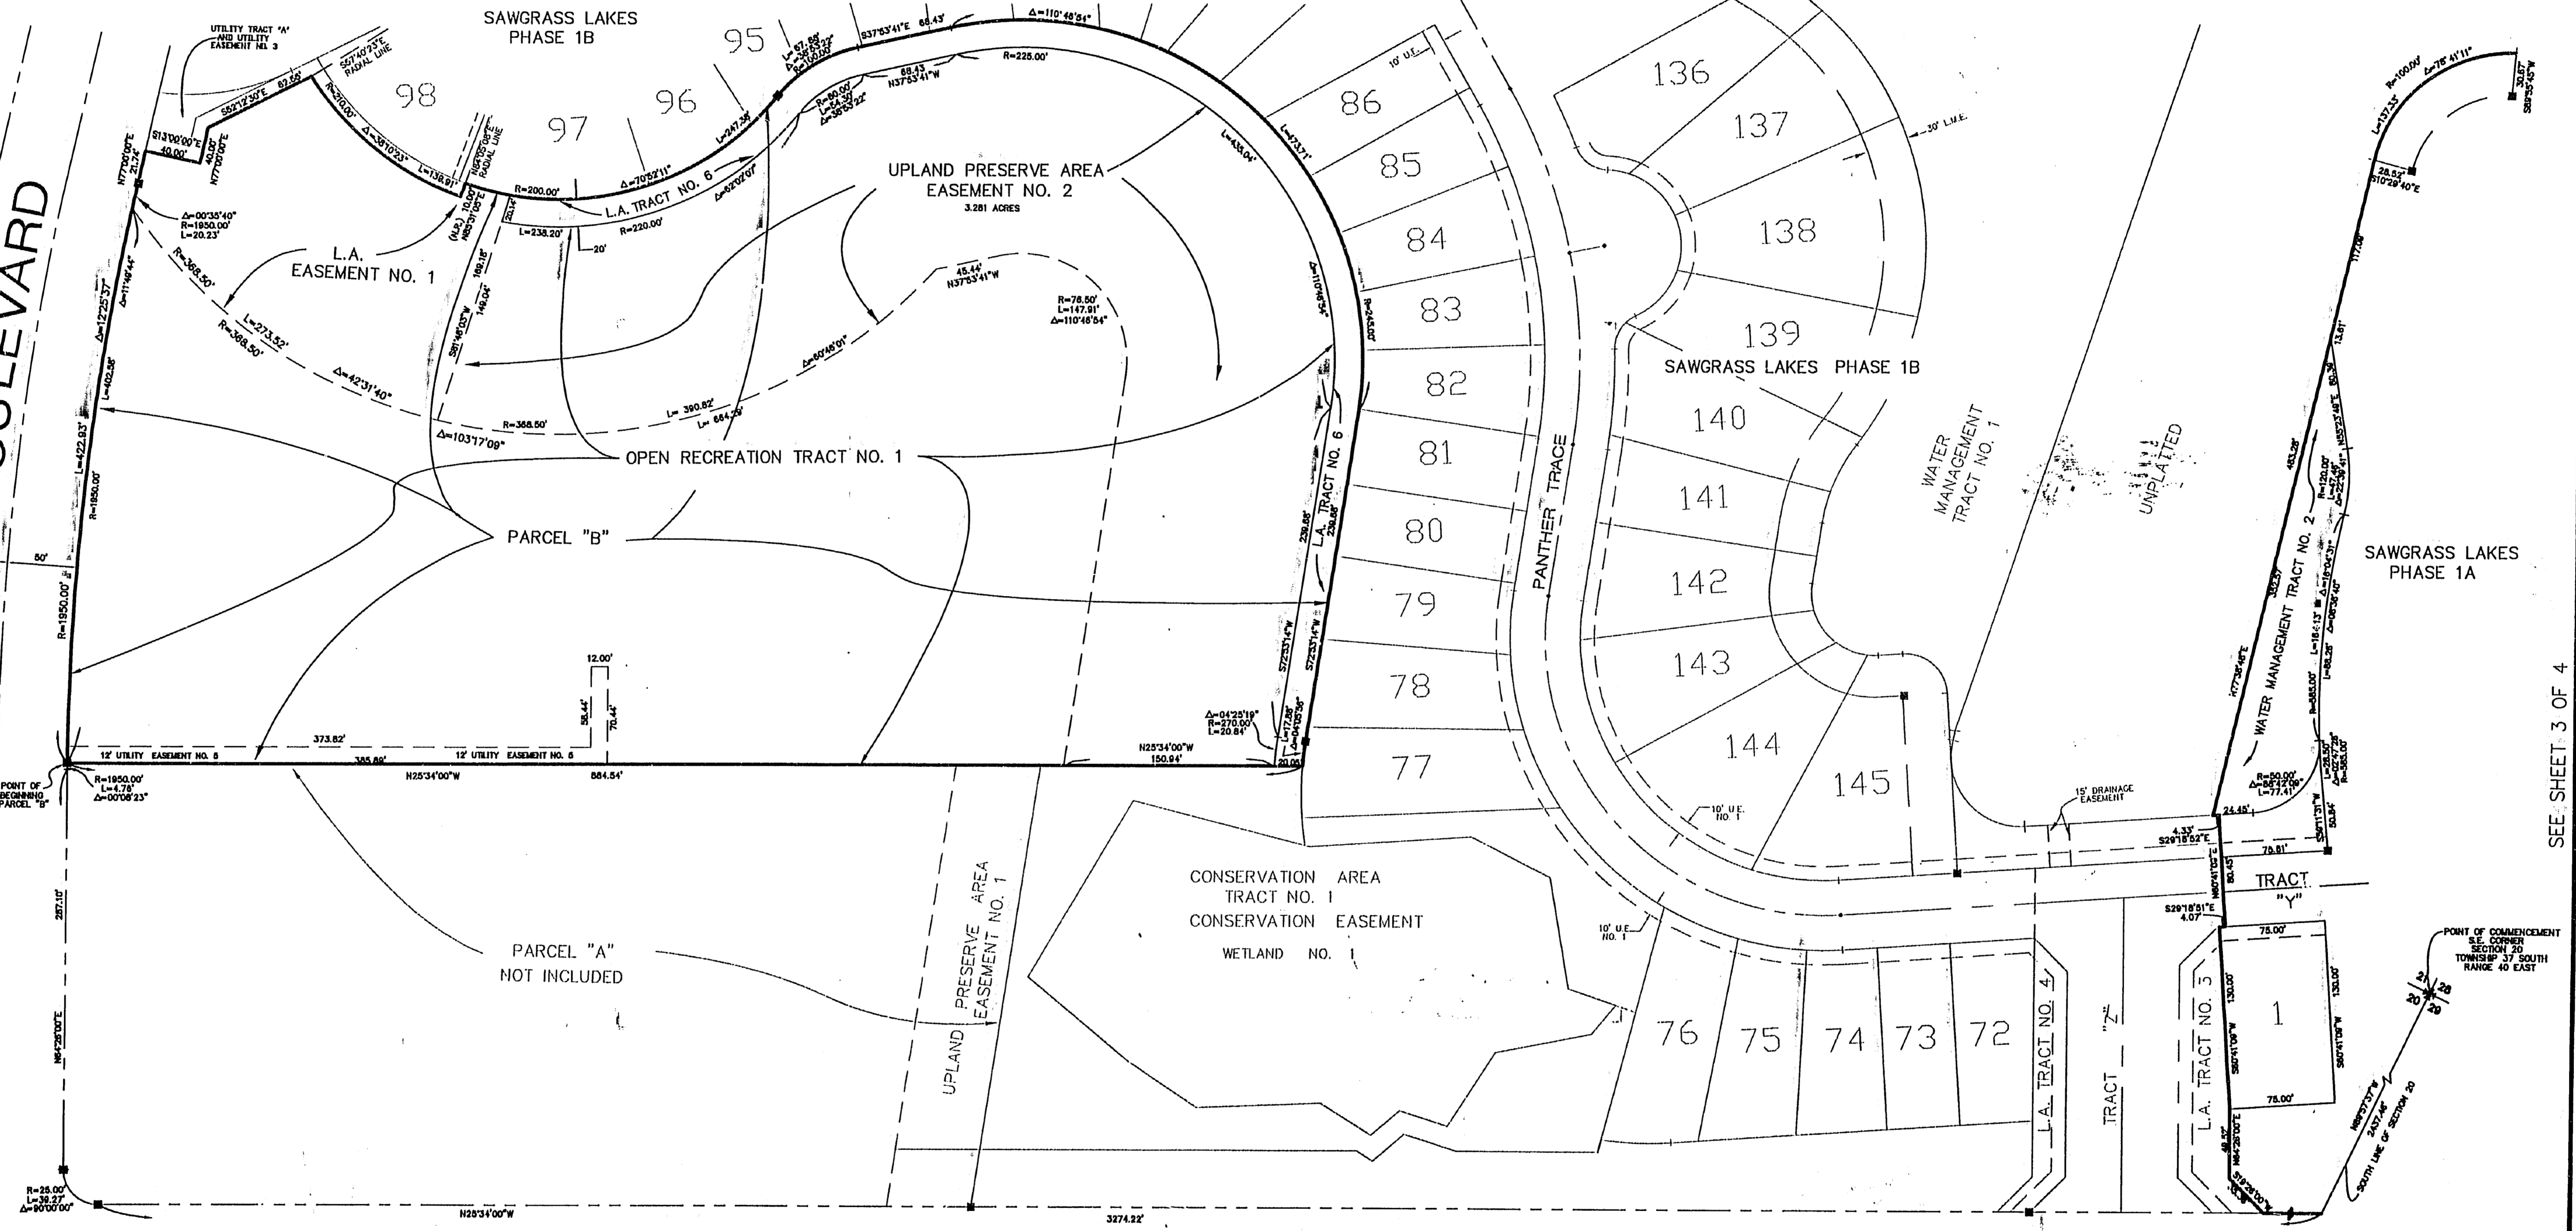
SAWGRASS LAKES PHASE 1B

UTILITY TRACT "A" AND UTILITY EASEMENT NO. 3

S57°40'23"E RADIAL LINE

S52°12'30"E 82.55'

S13°00'00"E 40.00'

N77°00'00"E 21.74'

40.00' N77°00'00"E

98

97

96

95

L=57.88' Δ=33°09'22" R=100.00'

S37°53'41"E 68.43'

Δ=110°48'54"

R=225.00'

68.43 N37°53'41"W

R=60.00' L=54.50' Δ=36°05'22"

L=247.38'

Δ=70°52'11"

Δ=52°02'07"

R=310.00'

Δ=39°10'23"

L=136.91'

N36°05'08"E RADIAL LINE

R=200.00'

L.A. TRACT NO. 6

R=220.00'

L=238.20'

20'

UPLAND PRESERVE AREA EASEMENT NO. 2

3.281 ACRES

L=435.04'

L=473.71'

10' U.E.

86

85

84

83

82

81

80

79

78

77

136

137

138

139

140

141

142

143

144

145

30' L.M.E.

BOULEVARD

Δ=00°35'40" R=1950.00' L=20.23'

L.A. EASEMENT NO. 1

R=368.50'

L=273.52'

R=368.50'

Δ=42°31'40"

Δ=103°17'09"

R=368.50'

L= 390.82'

L= 664.29'

Δ=60°46'01"

45.44' N37°53'41"W

R=78.50' L=147.91' Δ=110°48'54"

S81°46'03"W 149.04'

N85°31'05"E 10.00' (N.R.)

169.16'

Δ=11°46'44"

Δ=12°25'37"

L=402.55'

L=422.63'

R=1950.00'

OPEN RECREATION TRACT NO. 1

PARCEL "B"

L.A. TRACT NO. 6

239.85'

239.85'

R=243.00'

Δ=56°45'10"

S72°53'14"W

S72°53'14"W

Δ=04°25'19" R=270.00' L=20.84'

L=17.95'

Δ=04°05'36"

PANTHER TRACE

SAWGRASS LAKES PHASE 1B

WATER MANAGEMENT TRACT NO. 1

UNPLATTED

50'

R=1950.00'

12.00'

58.44'

70.44'

12' UTILITY EASEMENT NO. 5

373.82'

12' UTILITY EASEMENT NO. 5

385.89'

N25°34'00"W

884.54'

N25°34'00"W 150.94'

20.00'

POINT OF BEGINNING PARCEL "B"

R=1950.00' L=4.78' Δ=00°08'23"

257.10'

N64°26'00"E

PARCEL "A" NOT INCLUDED

UPLAND PRESERVE AREA EASEMENT NO. 1

CONSERVATION AREA TRACT NO. 1 CONSERVATION EASEMENT

WETLAND NO. 1

10' U.E. NO. 1

10' U.E. NO. 1

15' DRAINAGE EASEMENT

76

75

74

73

72

L.A. TRACT NO. 4

TRACT "Z"

L.A. TRACT NO. 5

TRACT "Y"

1

R=100.00'

Δ=78°41'11"

30.07'

S80°35'45"W

L=137.33'

28.52'

S10°29'40"E

117.06'

13.61'

60.30'

N53°23'48"E

493.38'

R=120.00' L=47.48' Δ=22°39'41"

Δ=18°04'31"

Δ=05°35'46"

N77°38'46"E

332.37'

WATER MANAGEMENT TRACT NO. 2

R=565.00'

L=18.13'

L=55.25'

L=28.50' R=565.00'

Δ=02°53'25"

R=50.00' Δ=88°42'09" L=77.41'

24.45'

S60°11'31"W

50.84'

4.33'

S29°18'52"E

79.81'

N60°41'03"E 60.45'

S29°18'51"E 4.07'

75.00'

130.00'

130.00'

S60°41'09"W

S60°41'00"W

75.00'

48.52'

N64°26'00"E

SAWGRASS LAKES PHASE 1A

SEE SHEET 3 OF 4

POINT OF COMMENCEMENT S.E. CORNER SECTION 20 TOWNSHIP 37 SOUTH RANGE 40 EAST

21 28 20 29

N89°57'37"W 2437.46'

SOUTH LINE OF SECTION 20

R=25.00' L=39.27' Δ=90°00'00"

N25°34'00"W

3274.22'